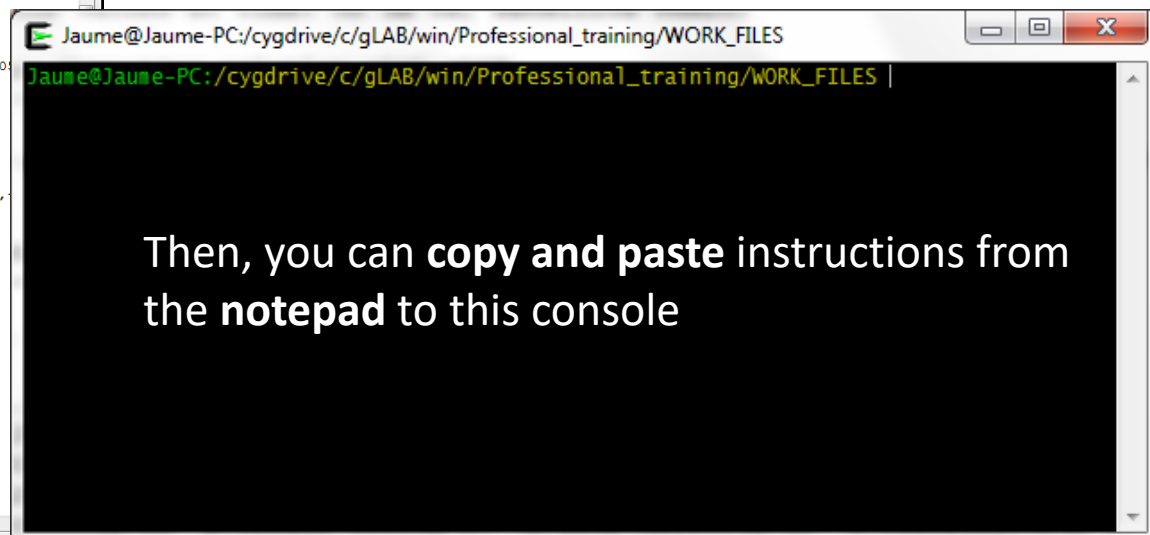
Jaume@Jaume-PC:/cygdrive/c/gLAB/win/Professional_training/WORK_FILES

Jaume@Jaume-PC:/cygdrive/c/gLAB/win/Professional_training/WORK_FILES

Then, you can **copy and paste** instructions from the **notepad** to this console